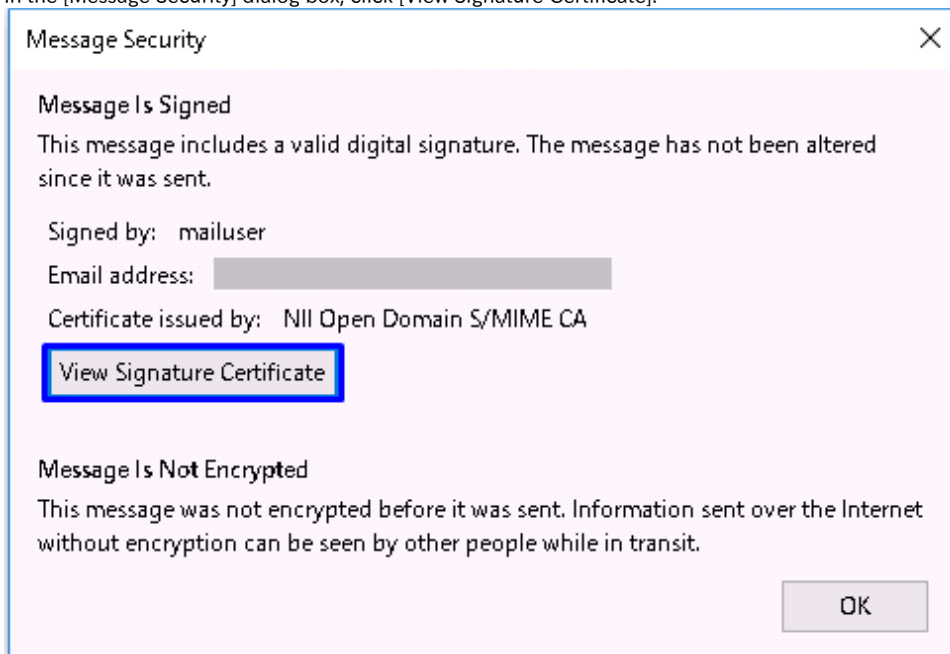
In the [Message Security] dialog box, click [View Signature Certificate].

Message Security

×

Message Is Signed

This message includes a valid digital signature. The message has not been altered since it was sent.

Signed by: mailuser

Email address: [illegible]

Certificate issued by: NII Open Domain S/MIME CA

View Signature Certificate

Message Is Not Encrypted

This message was not encrypted before it was sent. Information sent over the Internet without encryption can be seen by other people while in transit.

OK